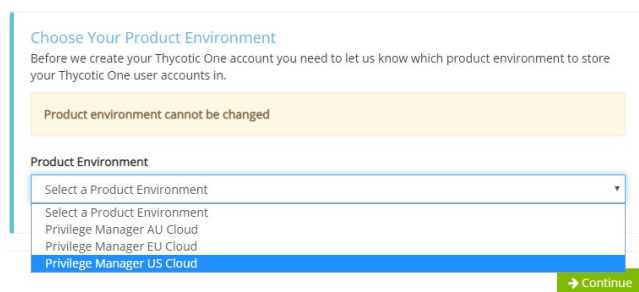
Choose Your Product Environment

Before we create your Thycotic One account you need to let us know which product environment to store your Thycotic One user accounts in.

Product environment cannot be changed

Product Environment

Select a Product Environment

Select a Product Environment
Privilege Manager AU Cloud
Privilege Manager EU Cloud
Privilege Manager US Cloud

→ Continue